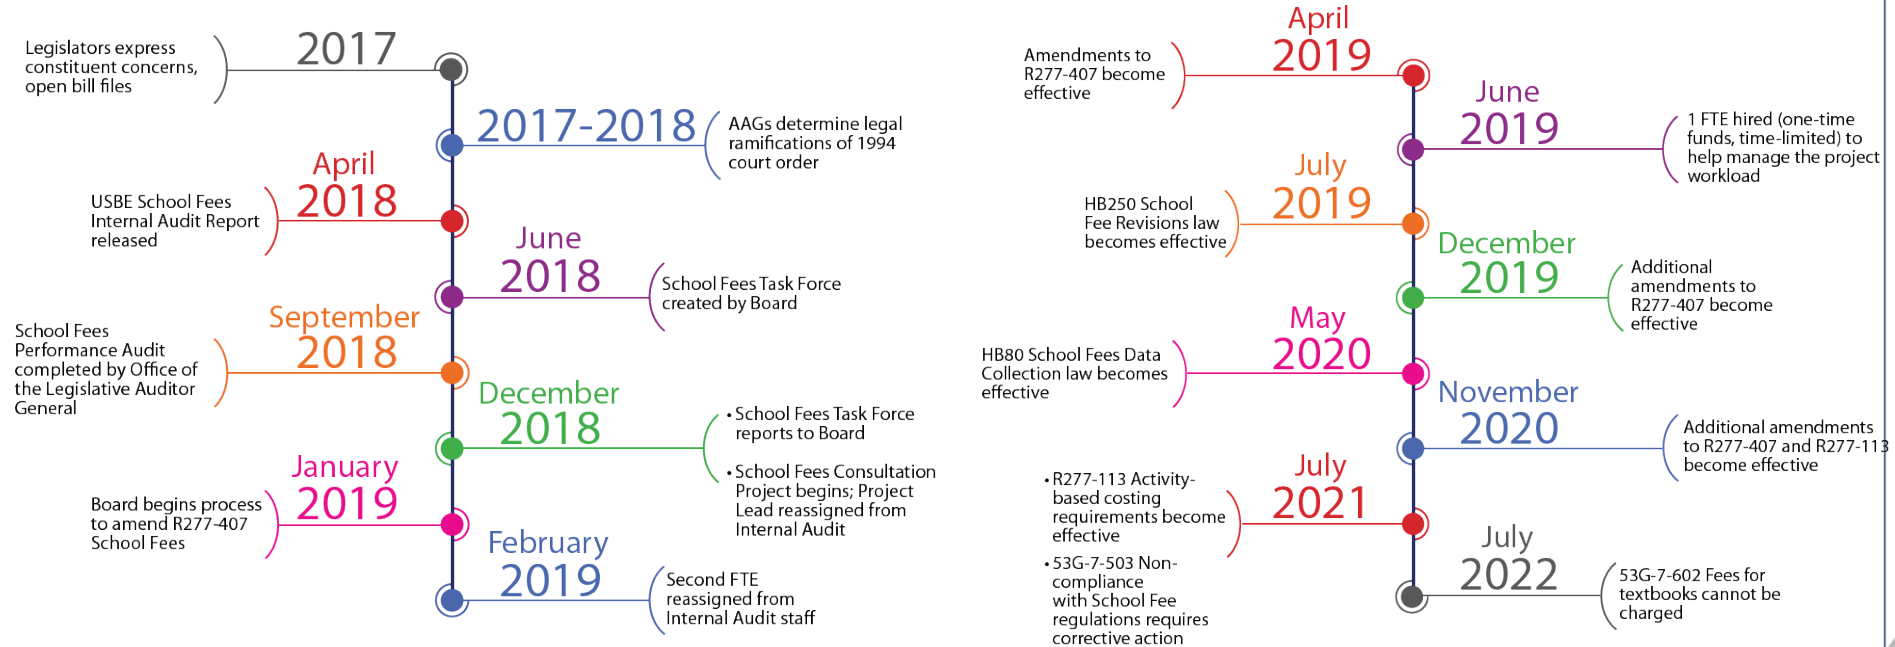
2017

Legislators express constituent concerns, open bill files

2017-2018

AAGs determine legal ramifications of 1994 court order

April 2018

USBE School Fees Internal Audit Report released

June 2018

School Fees Task Force created by Board

September 2018

School Fees Performance Audit completed by Office of the Legislative Auditor General

December 2018

• School Fees Task Force reports to Board

• School Fees Consultation Project begins; Project Lead reassigned from Internal Audit

January 2019

Board begins process to amend R277-407 School Fees

February 2019

Second FTE reassigned from Internal Audit staff

April 2019

Amendments to R277-407 become effective

June 2019

1 FTE hired (one-time funds, time-limited) to help manage the project workload

July 2019

HB250 School Fee Revisions law becomes effective

December 2019

Additional amendments to R277-407 become effective

May 2020

HB80 School Fees Data Collection law becomes effective

November 2020

Additional amendments to R277-407 and R277-113 become effective

July 2021

• R277-113 Activity-based costing requirements become effective

• 53G-7-503 Non-compliance with School Fee regulations requires corrective action

July 2022

53G-7-602 Fees for textbooks cannot be charged